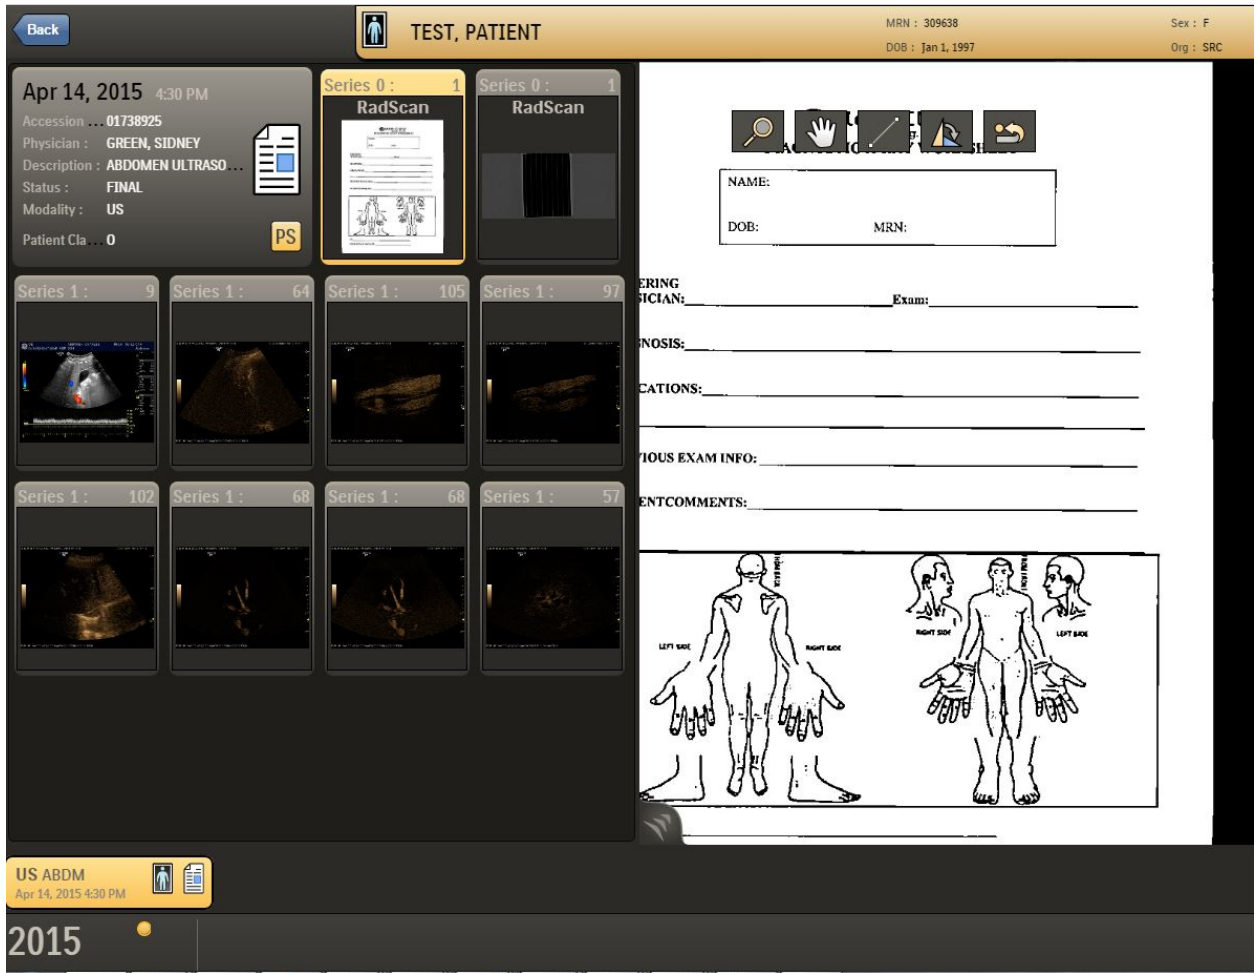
Back

TEST, PATIENT

MRN : 309638
DOB : Jan 1, 1997

Sex : F
Org : SRC

Apr 14, 2015 4:30 PM
Accession ... 01738925
Physician : GREEN, SIDNEY
Description : ABDOMEN ULTRASO...
Status : FINAL
Modality : US
Patient Cla... 0

PS

Series 0 : 1
RadScan

Series 0 : 1
RadScan

Series 1 : 9
Series 1 : 64
Series 1 : 105
Series 1 : 97

Series 1 : 102
Series 1 : 68
Series 1 : 68
Series 1 : 57

NAME:

DOB: MRN:

ERING
SICIAN: Exam:

NOSIS:

CATIONS:

IOUS EXAM INFO:

ENTCOMMENTS:

LEFT SIDE
RIGHT SIDE
RIGHT SIDE
LEFT SIDE

US ABDM
Apr 14, 2015 4:30 PM

2015